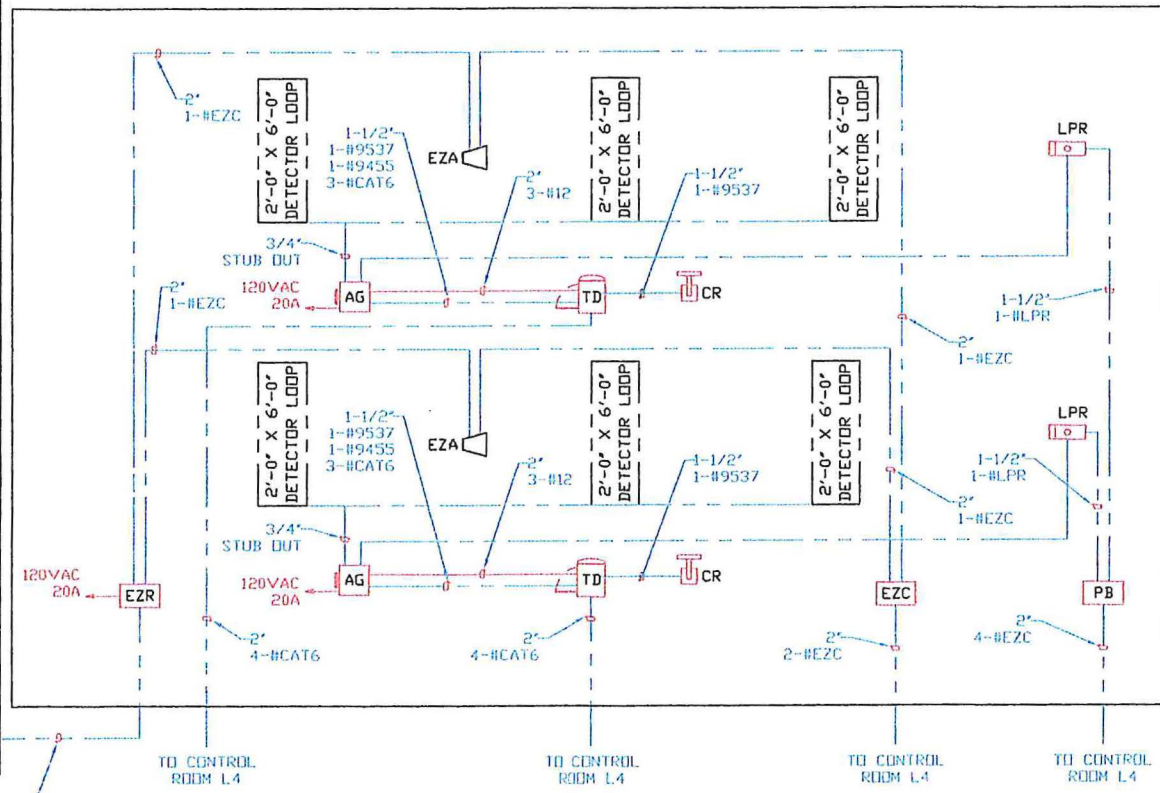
2"
1-#EZC

2'-0" X 6'-0"
DETECTOR LOOP

1-1/2"
1-#9537
1-#9455
3-#CAT6

EZA

2"
3-#12

2'-0" X 6'-0"
DETECTOR LOOP

1-1/2"
1-#9537

2'-0" X 6'-0"
DETECTOR LOOP

LPR

3/4"
STUB OUT

120VAC
20A

AG

TD

CR

2"
1-#EZC

1-1/2"
1-#LPR

2"
1-#EZC

2'-0" X 6'-0"
DETECTOR LOOP

1-1/2"
1-#9537
1-#9455
3-#CAT6

EZA

2"
3-#12

2'-0" X 6'-0"
DETECTOR LOOP

1-1/2"
1-#9537

2'-0" X 6'-0"
DETECTOR LOOP

LPR

1-1/2"
1-#LPR

2"
1-#EZC

3/4"
STUB OUT

120VAC
20A

EZR

120VAC
20A

AG

TD

CR

EZC

PB

2"
4-#CAT6

2"
4-#CAT6

2"
2-#EZC

2"
4-#EZC

TO CONTROL
ROOM L4

TO CONTROL
ROOM L4

TO CONTROL
ROOM L4

TO CONTROL
ROOM L4